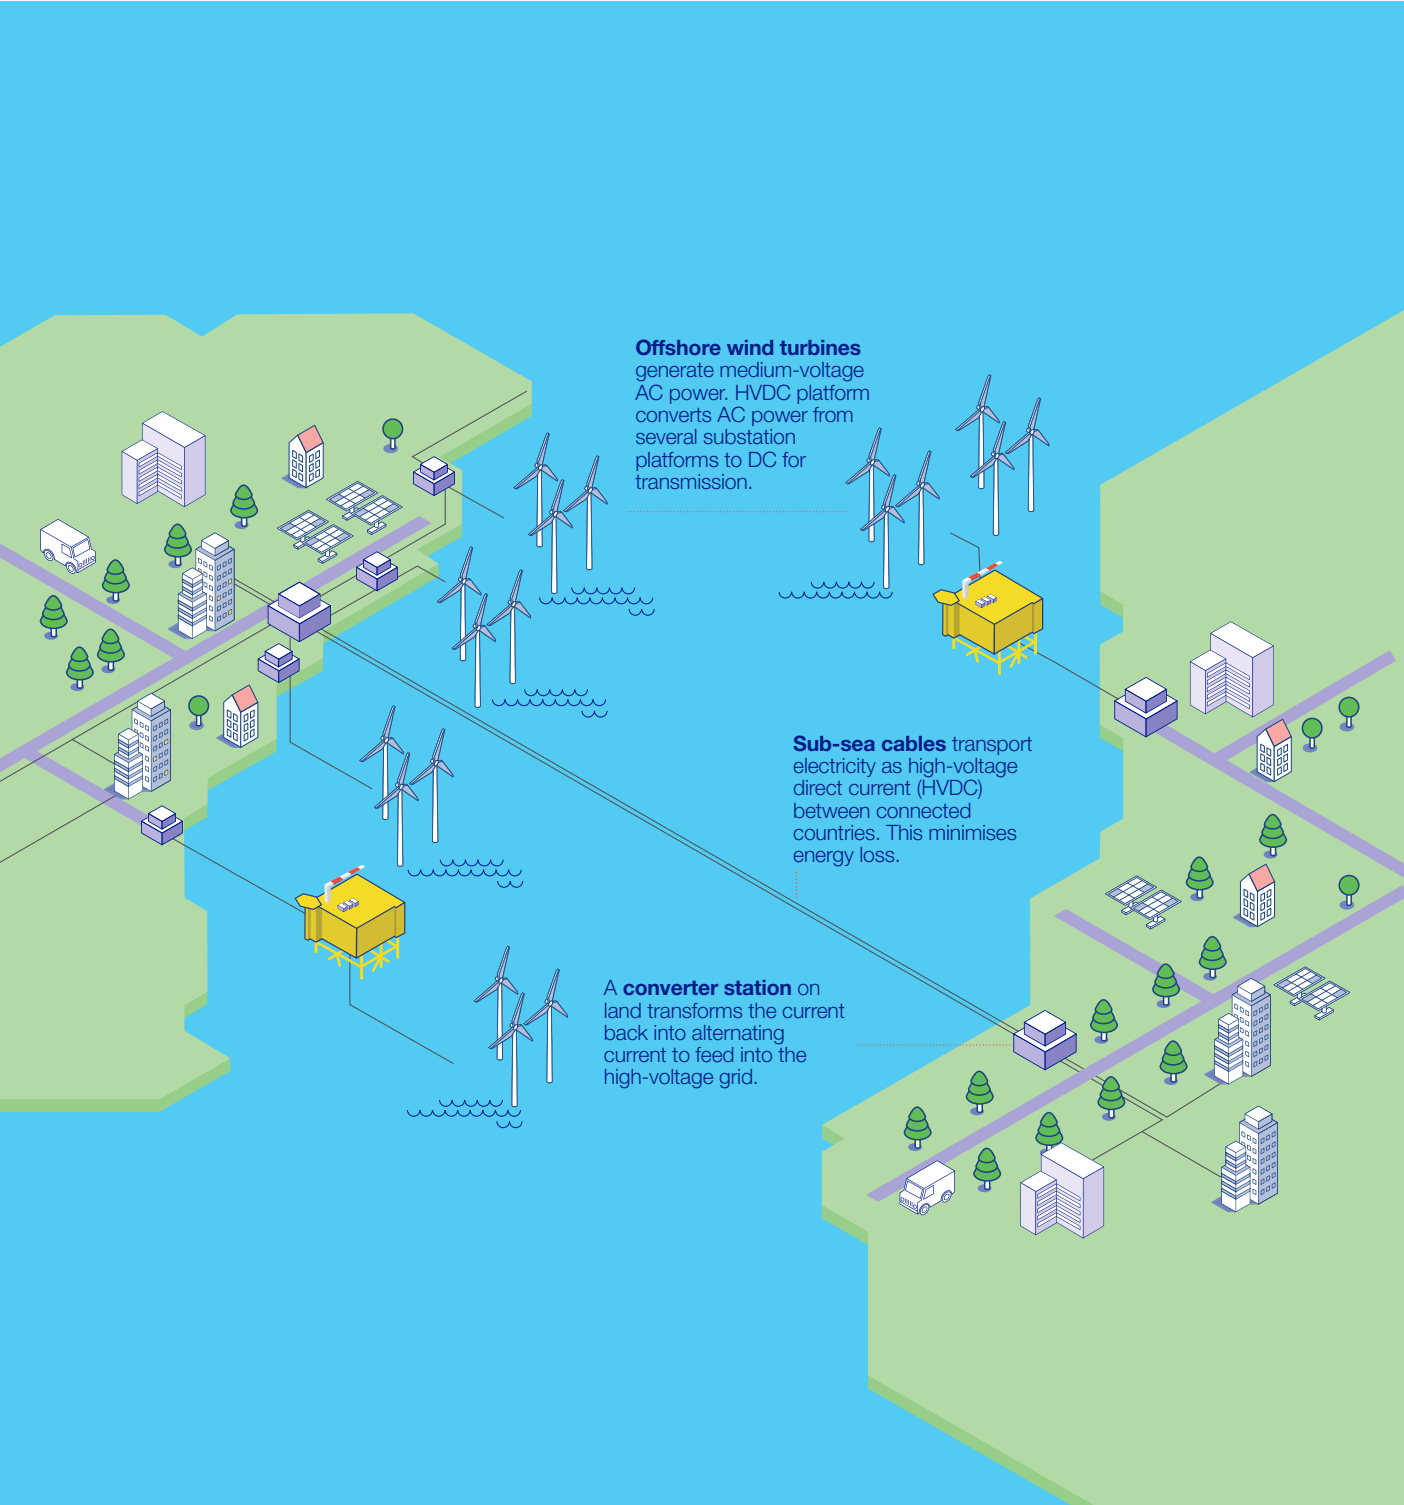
**Offshore wind turbines** generate medium-voltage AC power. HVDC platform converts AC power from several substation platforms to DC for transmission.

**Sub-sea cables** transport electricity as high-voltage direct current (HVDC) between connected countries. This minimises energy loss.

A **converter station** on land transforms the current back into alternating current to feed into the high-voltage grid.